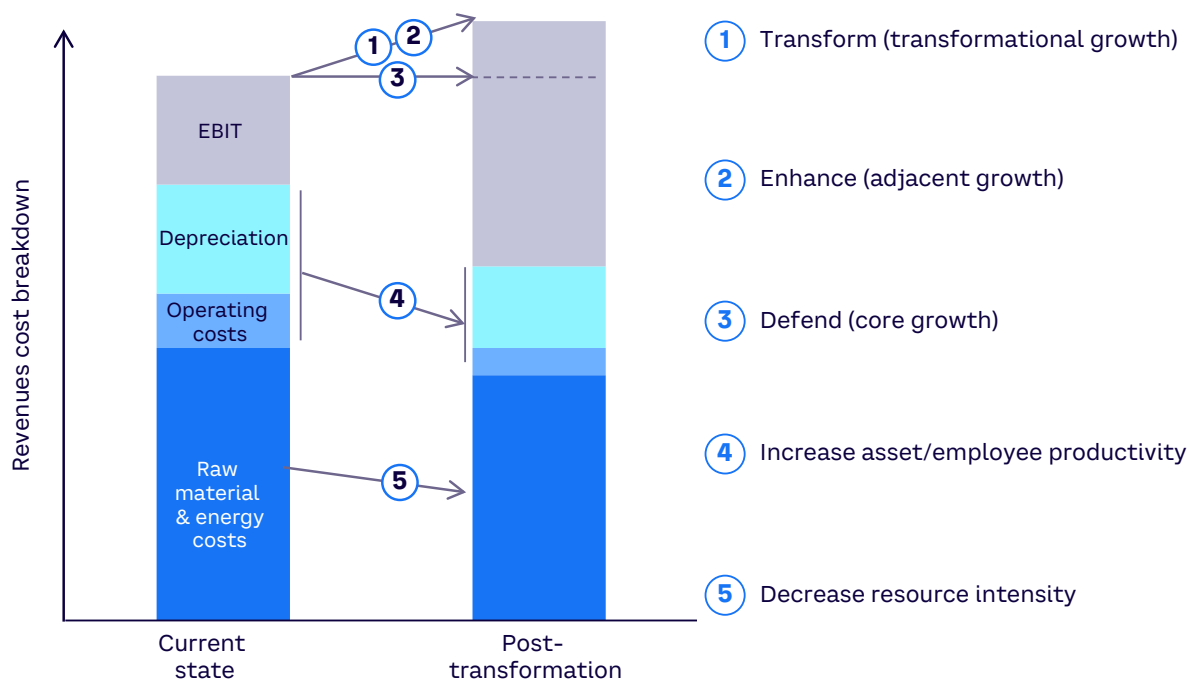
Revenues cost breakdown

1
2
3

EBIT

Depreciation

Operating costs

4

Raw material & energy costs

5

Current state

Post-transformation

1 Transform (transformational growth)

2 Enhance (adjacent growth)

3 Defend (core growth)

4 Increase asset/employee productivity

5 Decrease resource intensity